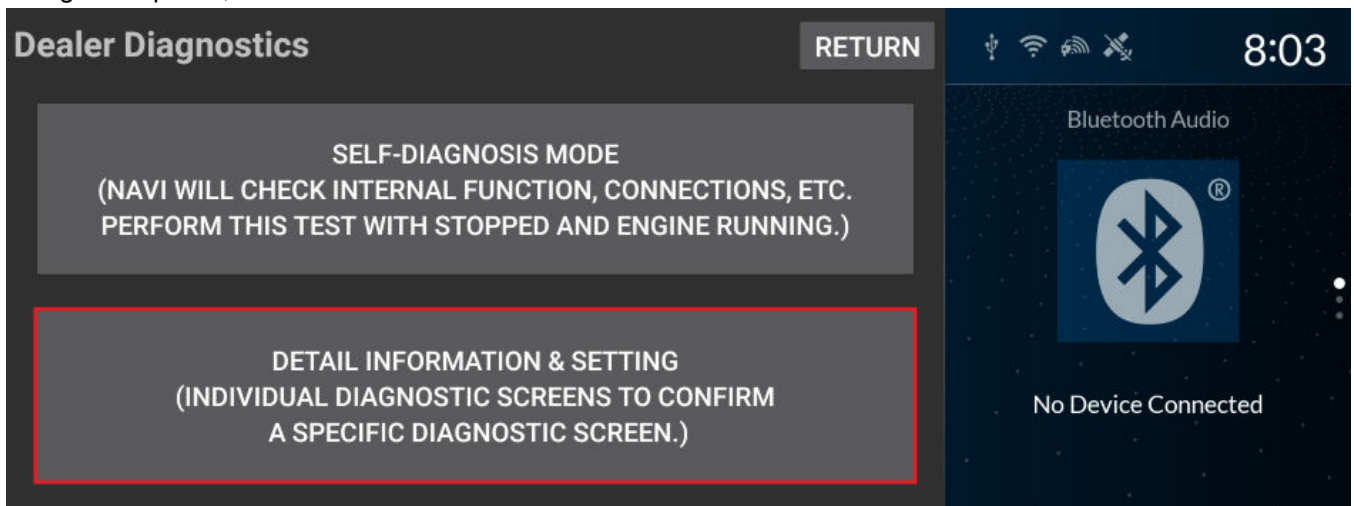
Dealer Diagnostics

RETURN

8:03

Bluetooth Audio

SELF-DIAGNOSIS MODE
(NAVI WILL CHECK INTERNAL FUNCTION, CONNECTIONS, ETC. PERFORM THIS TEST WITH STOPPED AND ENGINE RUNNING.)

®

DETAIL INFORMATION & SETTING
(INDIVIDUAL DIAGNOSTIC SCREENS TO CONFIRM A SPECIFIC DIAGNOSTIC SCREEN.)

No Device Connected